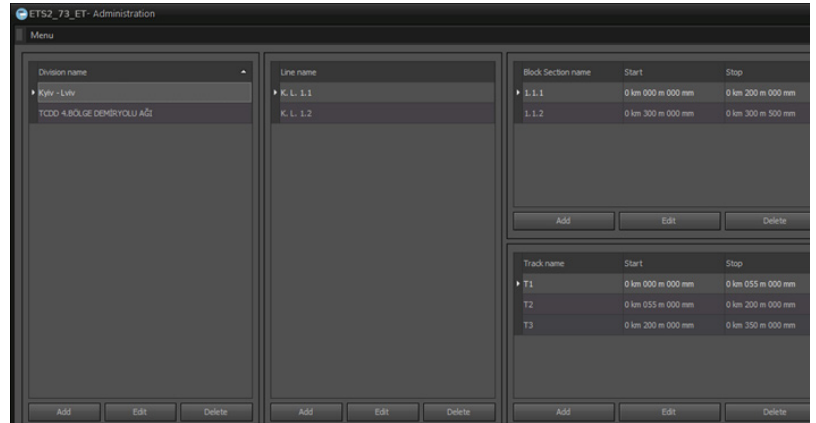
ETS2_73_ET- Administration

Menu

| Division name |
|---|
| Kyiv - Lviv |
| TCDD 4.BÖLGE DEMİRYOLU AĞI |

Add Edit Delete

| Line name |
|---|
| K. L. 1.1 |
| K. L. 1.2 |

Add Edit Delete

| Block Section name | Start | Stop |
|---|---|---|
| 1.1.1 | 0 km 000 m 000 mm | 0 km 200 m 000 mm |
| 1.1.2 | 0 km 300 m 000 mm | 0 km 300 m 500 mm |

Add Edit Delete

| Track name | Start | Stop |
|---|---|---|
| T1 | 0 km 000 m 000 mm | 0 km 055 m 000 mm |
| T2 | 0 km 055 m 000 mm | 0 km 200 m 000 mm |
| T3 | 0 km 200 m 000 mm | 0 km 350 m 000 mm |

Add Edit Delete